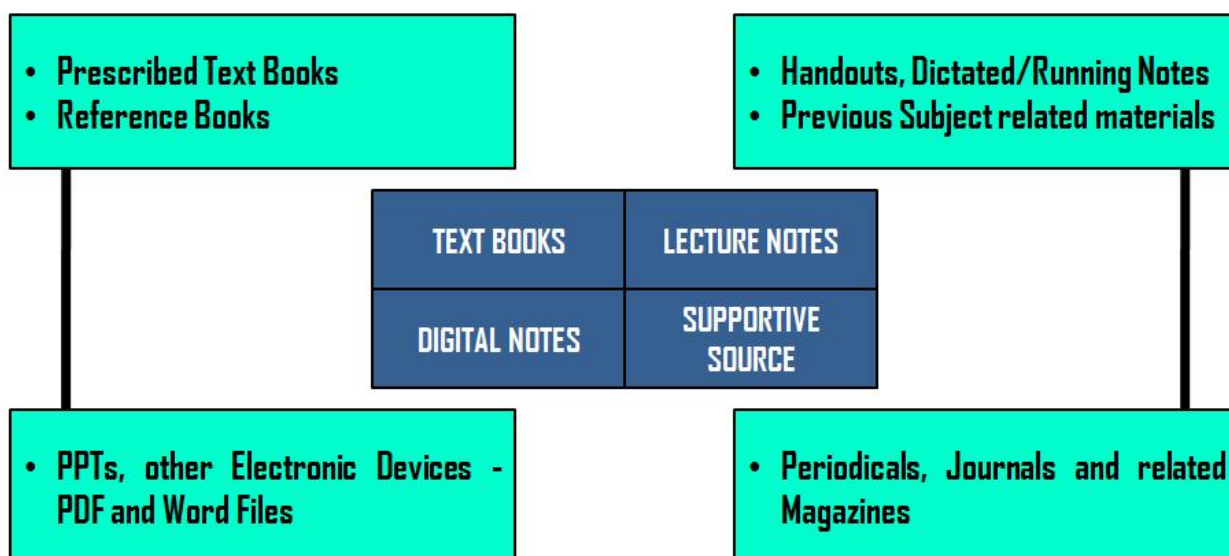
• Prescribed Text Books
• Reference Books

• Handouts, Dictated/Running Notes
• Previous Subject related materials

| TEXT BOOKS | LECTURE NOTES |
|---|---|
| DIGITAL NOTES | SUPPORTIVE SOURCE |

• PPTs, other Electronic Devices - PDF and Word Files

• Periodicals, Journals and related Magazines